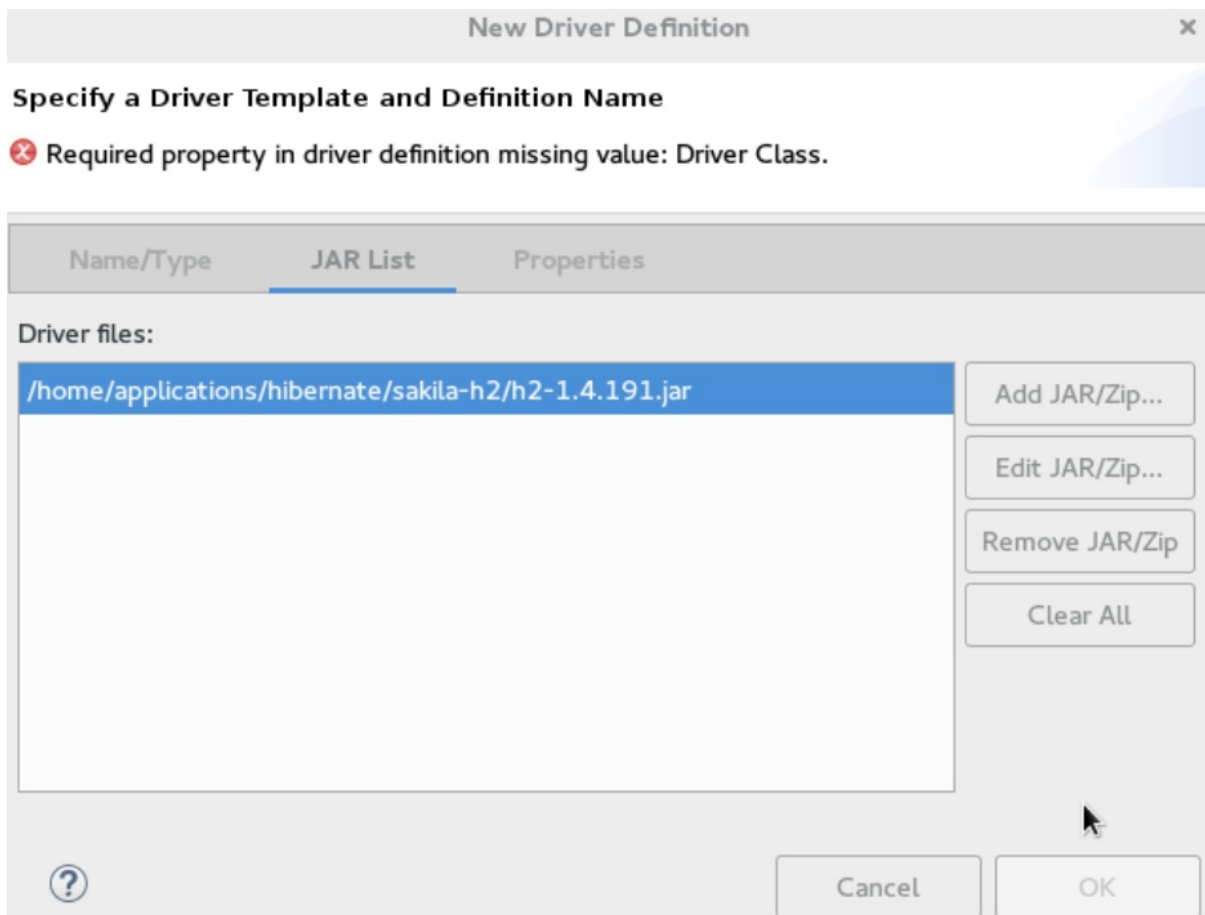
New Driver Definition ×

Specify a Driver Template and Definition Name

Required property in driver definition missing value: Driver Class.

Name/Type JAR List Properties

Driver files:

/home/applications/hibernate/sakila-h2/h2-1.4.191.jar

Add JAR/Zip...

Edit JAR/Zip...

Remove JAR/Zip

Clear All

?

Cancel

OK